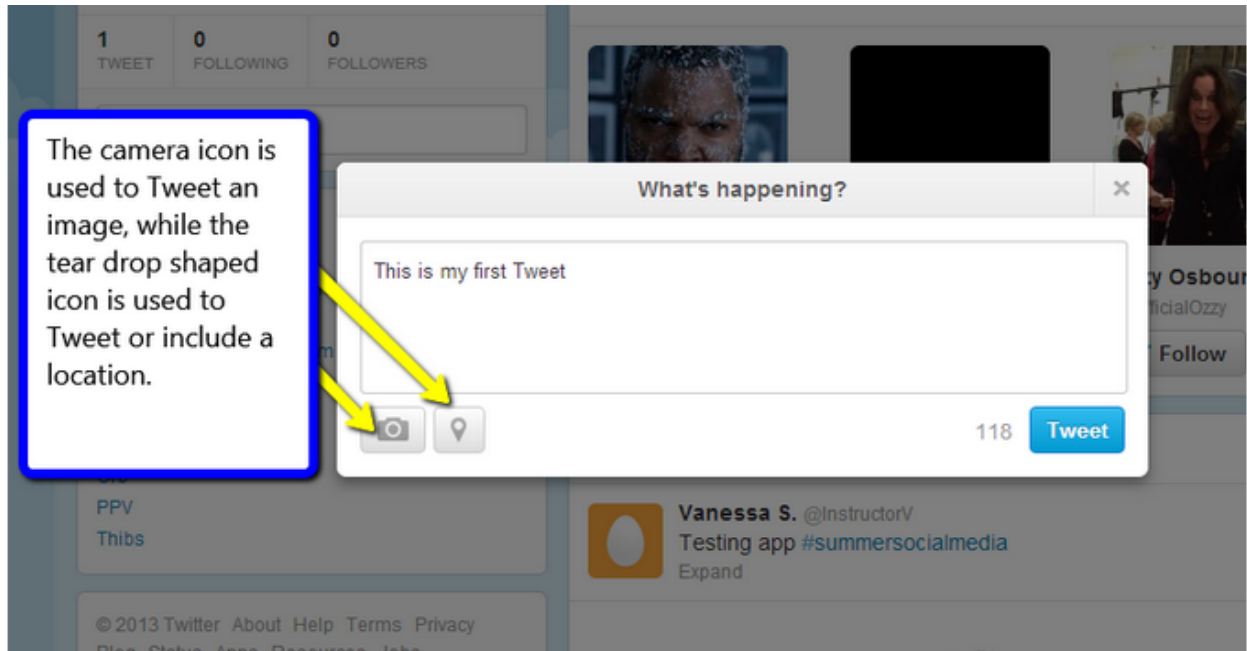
1 TWEET
0 FOLLOWING
0 FOLLOWERS

The camera icon is used to Tweet an image, while the tear drop shaped icon is used to Tweet or include a location.

What's happening?

×

This is my first Tweet

118 Tweet

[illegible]y Osbour
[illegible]ficialOzzy
Follow

PPV
Thibs

Vanessa S. @InstructorV
Testing app #summersocialmedia
Expand

© 2013 Twitter About Help Terms Privacy
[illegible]